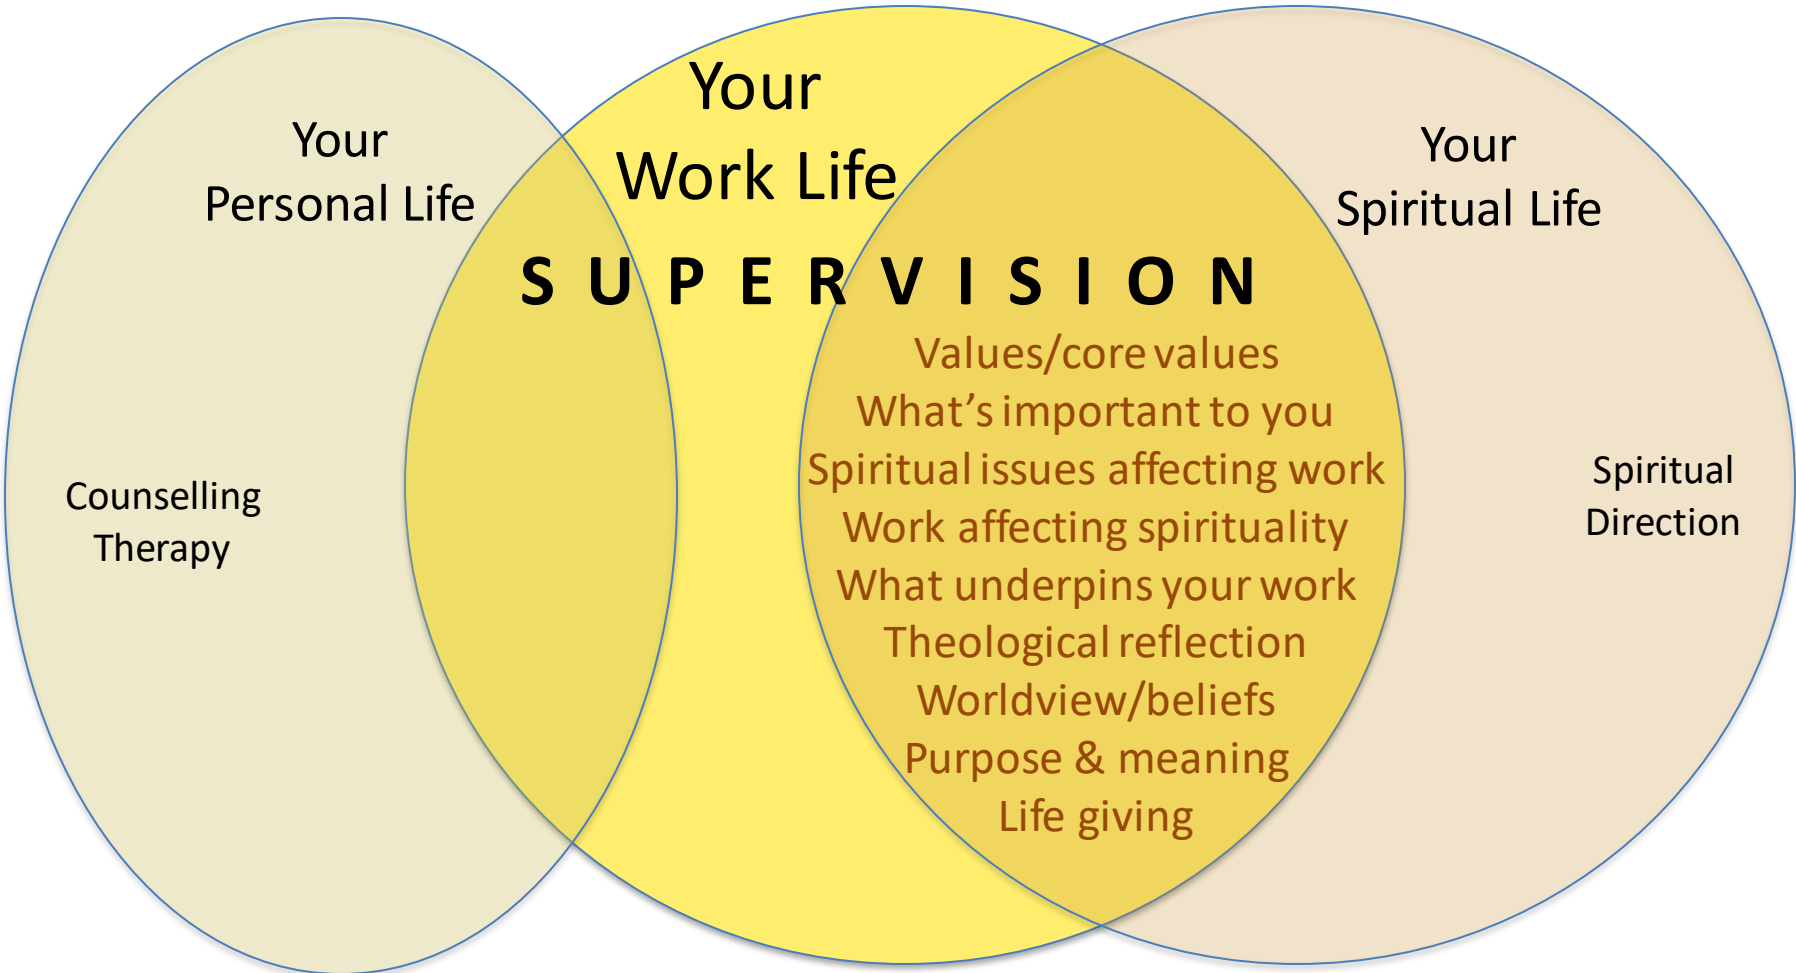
Your
Personal Life

Your
Work Life

Your
Spiritual Life

S U P E R V I S I O N

Values/core values
What's important to you
Spiritual issues affecting work
Work affecting spirituality
What underpins your work
Theological reflection
Worldview/beliefs
Purpose & meaning
Life giving

Counselling
Therapy

Spiritual
Direction